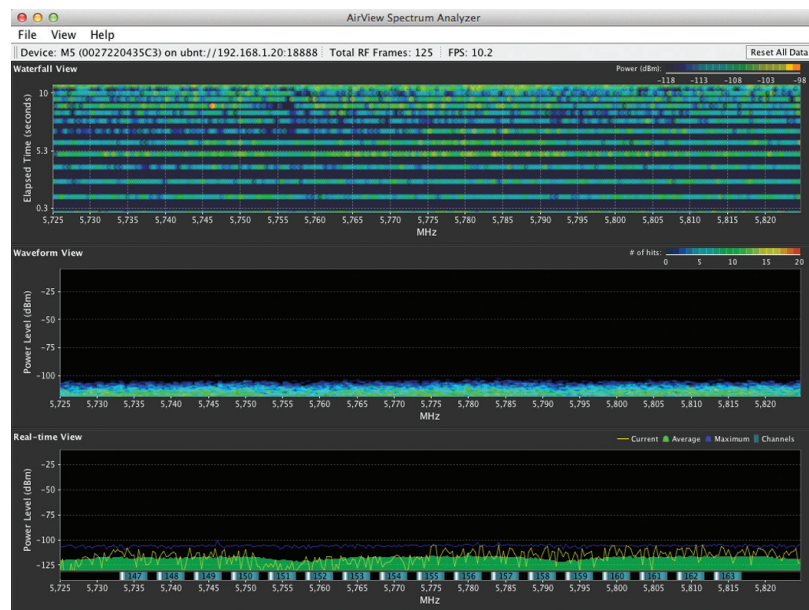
AirView Spectrum Analyzer

File View Help

Device: M5 (0027220435C3) on ubnt://192.168.1.20:18888 | Total RF Frames: 125 | FPS: 10.2

Reset All Data

Waterfall View

Power (dBm): -118 -113 -108 -103 -98

Elapsed Time (seconds)

10

5.3

0.3

5,725 5,730 5,735 5,740 5,745 5,750 5,755 5,760 5,765 5,770 5,775 5,780 5,785 5,790 5,795 5,800 5,805 5,810 5,815 5,820

MHz

Waveform View

# of hits: 0 5 10 15 20

Power Level (dBm)

-25

-50

-75

-100

5,725 5,730 5,735 5,740 5,745 5,750 5,755 5,760 5,765 5,770 5,775 5,780 5,785 5,790 5,795 5,800 5,805 5,810 5,815 5,820

MHz

Real-time View

Current Average Maximum Channels

Power Level (dBm)

-25

-50

-75

-100

-125

147 148 149 150 151 152 153 154 155 156 157 158 159 160 161 162 163

5,725 5,730 5,735 5,740 5,745 5,750 5,755 5,760 5,765 5,770 5,775 5,780 5,785 5,790 5,795 5,800 5,805 5,810 5,815 5,820

MHz